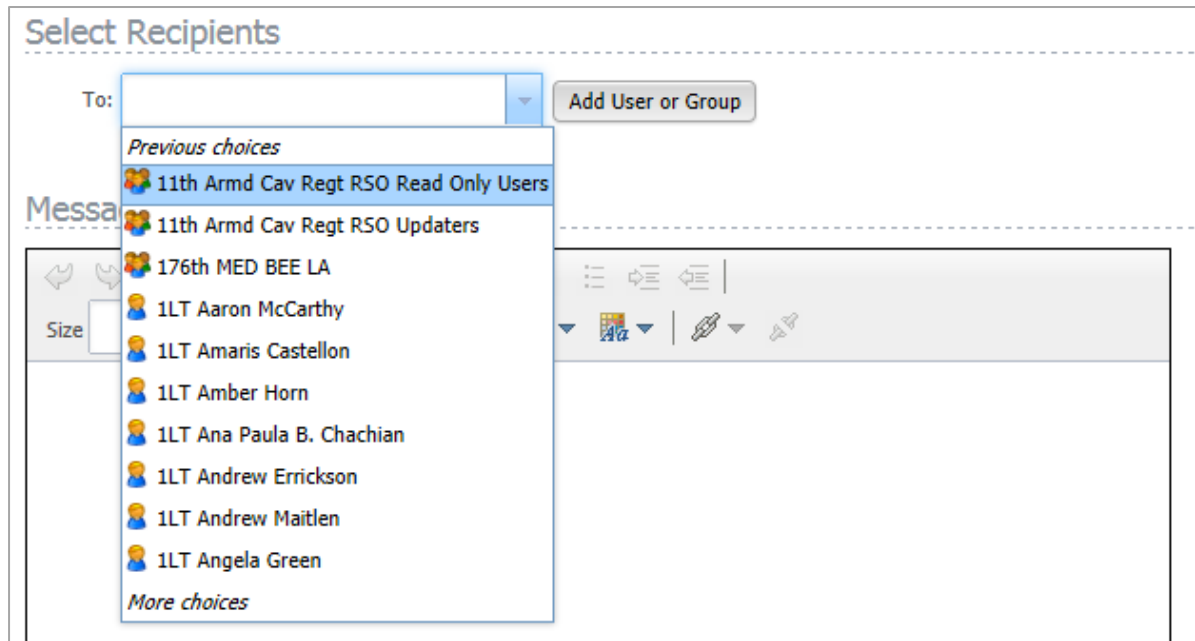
Select Recipients

To: Add User or Group

Previous choices
11th Armd Cav Regt RSO Read Only Users
11th Armd Cav Regt RSO Updaters
176th MED BEE LA
1LT Aaron McCarthy
1LT Amaris Castellon
1LT Amber Horn
1LT Ana Paula B. Chachian
1LT Andrew Errickson
1LT Andrew Maitlen
1LT Angela Green
More choices

Messa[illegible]

Size